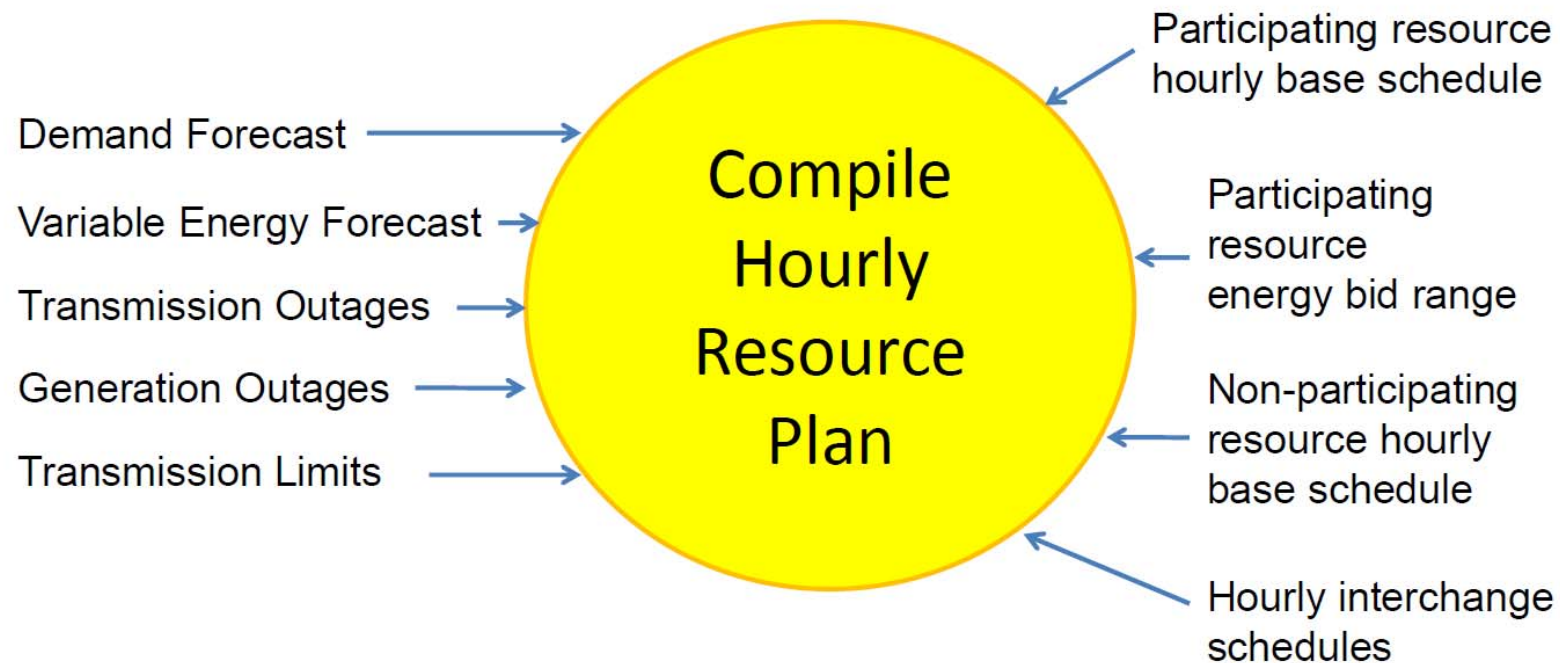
Demand Forecast
Variable Energy Forecast
Transmission Outages
Generation Outages
Transmission Limits

Compile Hourly Resource Plan

Participating resource hourly base schedule

Participating resource energy bid range

Non-participating resource hourly base schedule

Hourly interchange schedules